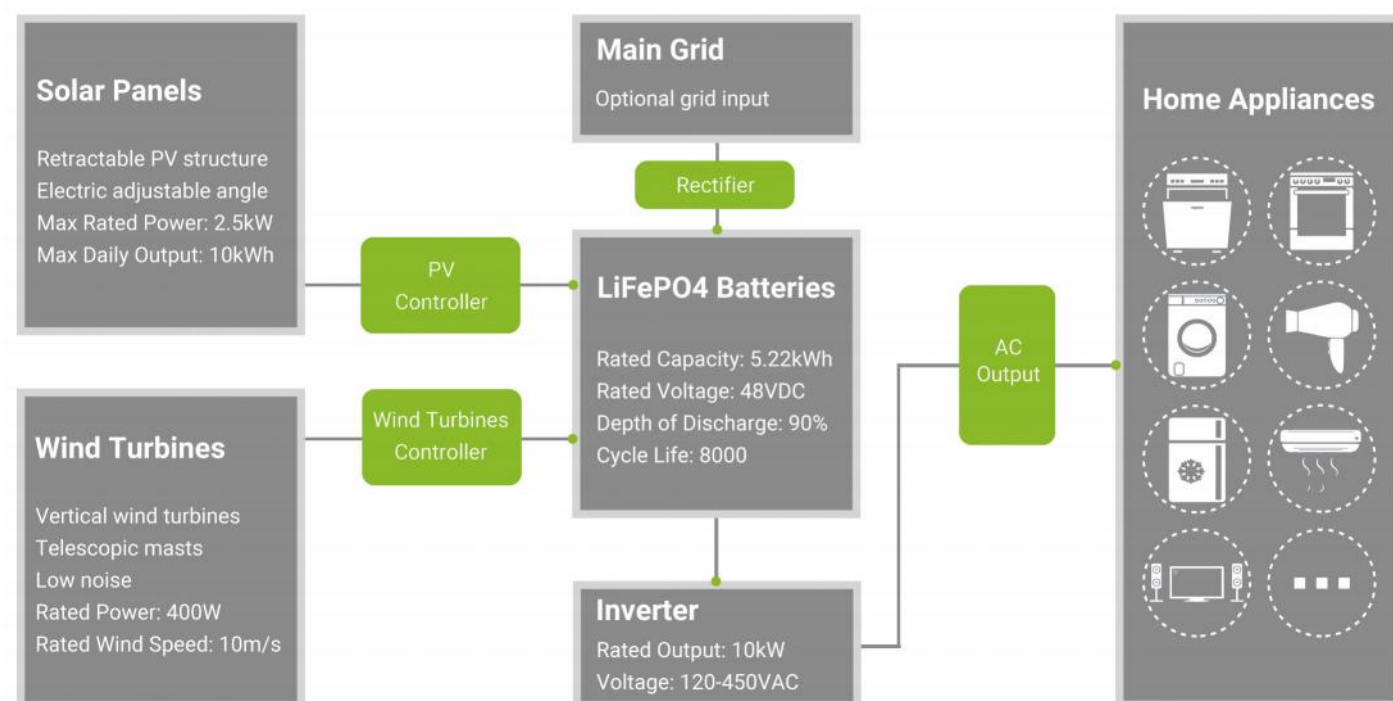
Solar Panels

Retractable PV structure
Electric adjustable angle
Max Rated Power: 2.5kW
Max Daily Output: 10kWh

PV Controller

Wind Turbines

Vertical wind turbines
Telescopic masts
Low noise
Rated Power: 400W
Rated Wind Speed: 10m/s

Wind Turbines Controller

Main Grid

Optional grid input

Rectifier

LiFePO4 Batteries

Rated Capacity: 5.22kWh
Rated Voltage: 48VDC
Depth of Discharge: 90%
Cycle Life: 8000

Inverter

Rated Output: 10kW
Voltage: 120-450VAC

AC Output

Home Appliances